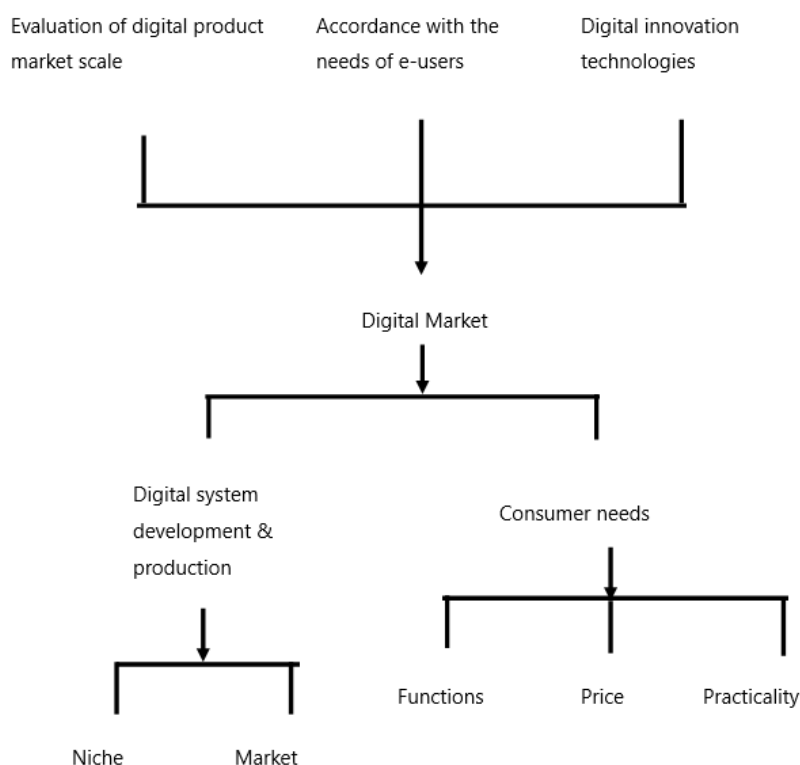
Evaluation of digital product market scale

Accordance with the needs of e-users

Digital innovation technologies

Digital Market

Digital system development & production

Consumer needs

Niche

Market

Functions

Price

Practicality